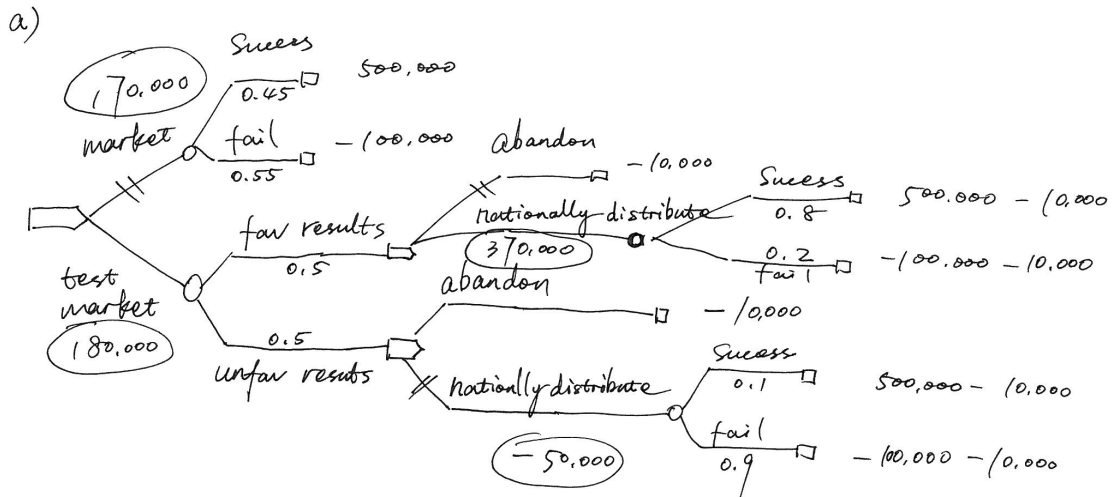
a)

170,000
market
Sucess
0.45
500,000
fail
0.55
-100,000

test market
180,000

fav results
0.5
abandon
-10,000
nationally distribute
370,000
Sucess
0.8
500,000 - 10,000
0.2
fail
-100,000 - 10,000

0.5
unfav resuts
abandon
-10,000
natiolly distribute
-50,000
Sucess
0.1
500,000 - 10,000
fail
0.9
-100,000 - 10,000